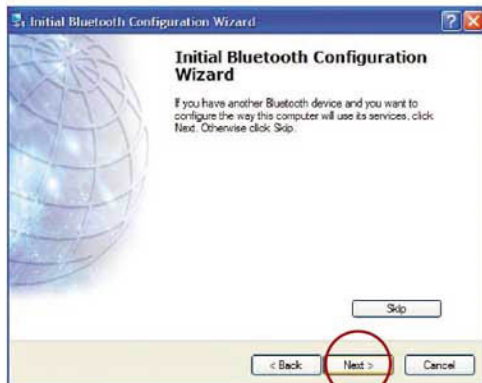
Initial Bluetooth Configuration Wizard

Initial Bluetooth Configuration Wizard

If you have another Bluetooth device and you want to configure the way this computer will use its services, click Next. Otherwise click Skip.

Skip

< Back

Next >

Cancel